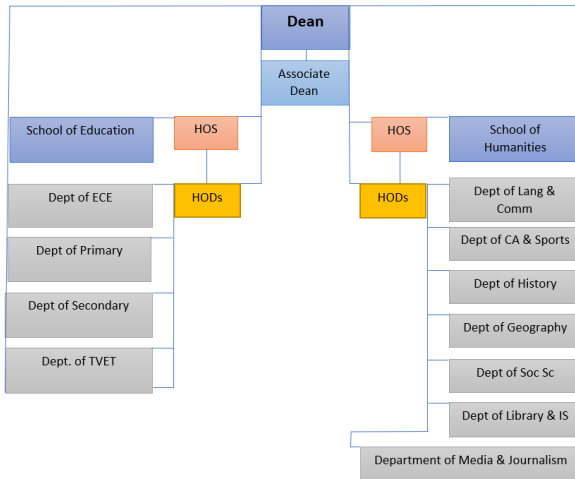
Dean

Associate Dean

School of Education

HOS

HODs

Dept of ECE

Dept of Primary

Dept of Secondary

Dept. of TVET

HOS

School of Humanities

HODs

Dept of Lang & Comm

Dept of CA & Sports

Dept of History

Dept of Geography

Dept of Soc Sc

Dept of Library & IS

Department of Media & Journalism